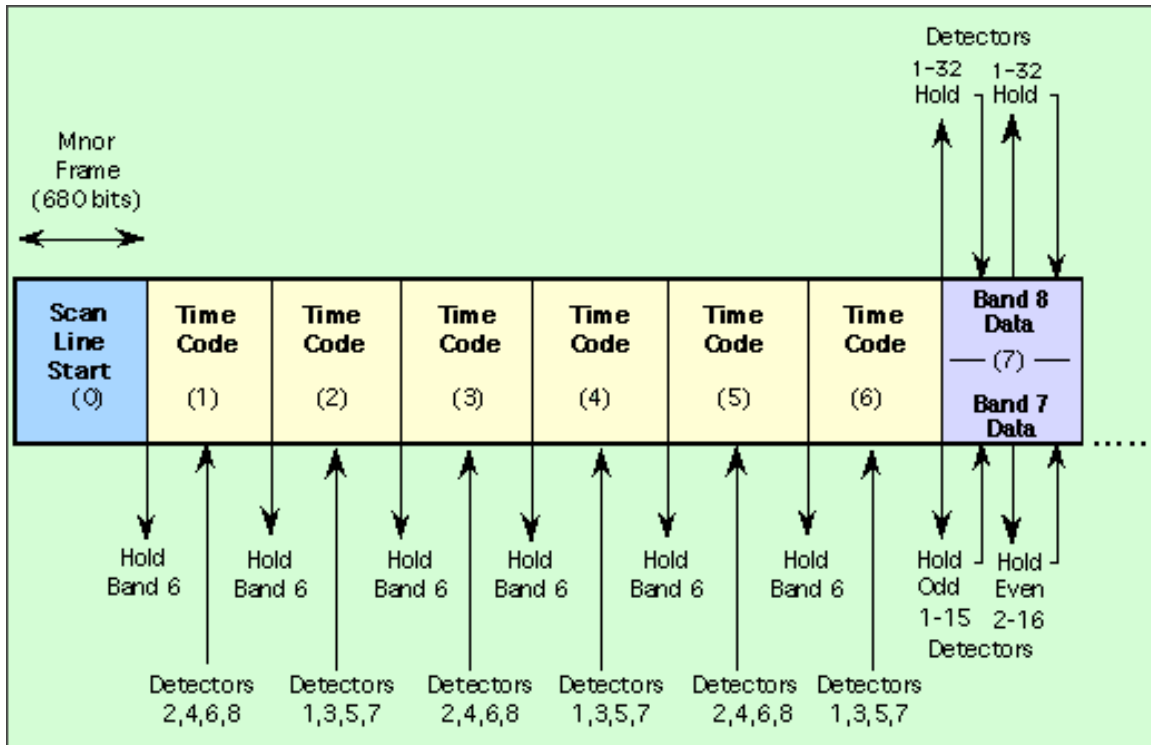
Detectors
1-32 Hold
1-32 Hold

Mnor Frame (680 bits)

Scan Line Start (0)

Time Code (1)

Time Code (2)

Time Code (3)

Time Code (4)

Time Code (5)

Time Code (6)

Band 8 Data
— (7) —
Band 7 Data

.....

Hold Band 6

Hold Band 6

Hold Band 6

Hold Band 6

Hold Band 6

Hold Band 6

Hold Odd 1-15

Hold Even 2-16

Detectors

Detectors 2,4,6,8

Detectors 1,3,5,7

Detectors 2,4,6,8

Detectors 1,3,5,7

Detectors 2,4,6,8

Detectors 1,3,5,7